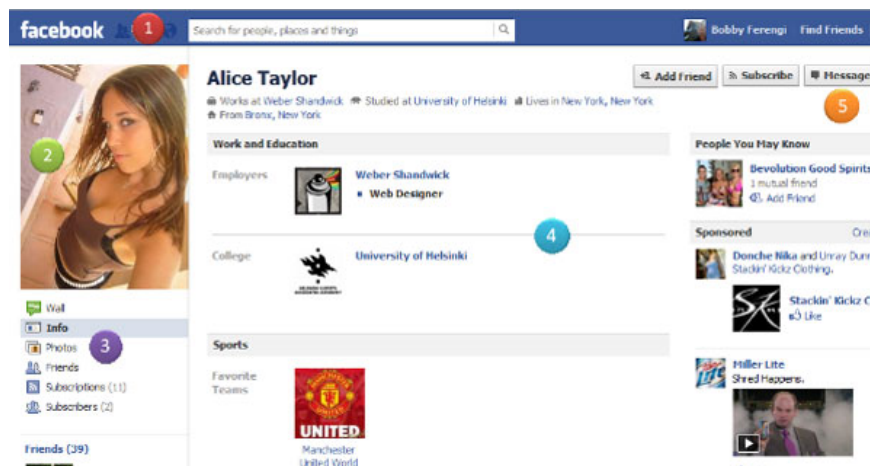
facebook 1 Search for people, places and things Bobby Ferengi Find Friends

2

Alice Taylor

Works at Weber Shandwick Studied at University of Helsinki Lives in New York, New York
From Bronx, New York

Add Friend Subscribe Message

5

Work and Education

Employers Weber Shandwick
• Web Designer

4

College University of Helsinki

Sports

Favorite Teams

UNITED
Manchester United World

Wall
Info
Photos 3
Friends
Subscriptions (11)
Subscribers (2)

Friends (39)

People You May Know
Bevolution Good Spirits
1 mutual friend
Add Friend

Sponsored Cre

Donche Nika and Unray Dun
Stackin' Kickz Clothing.

Stackin' Kickz C
Like

Miller Lite
Shred Happens.